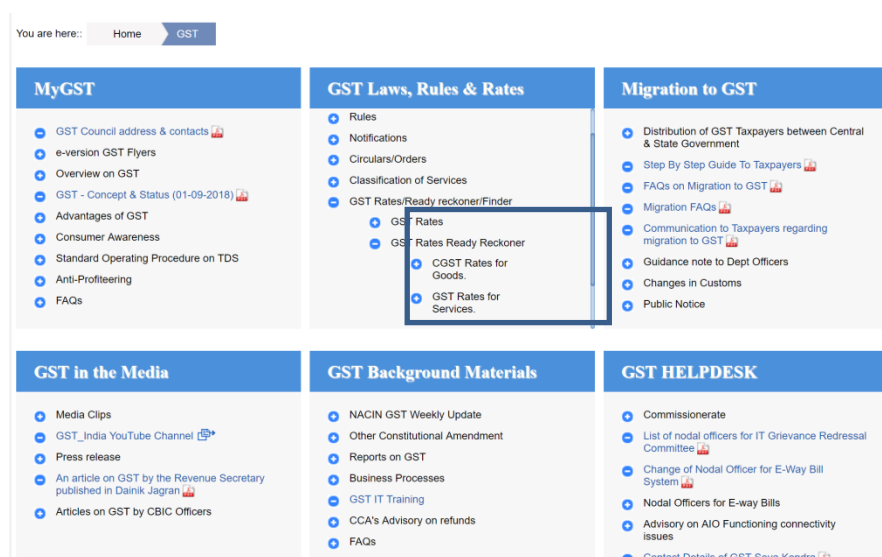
You are here:: Home GST

MyGST

GST Council address & contacts
e-version GST Flyers
Overview on GST
GST - Concept & Status (01-09-2018)
Advantages of GST
Consumer Awareness
Standard Operating Procedure on TDS
Anti-Profiteering
FAQs

GST Laws, Rules & Rates

Rules
Notifications
Circulars/Orders
Classification of Services
GST Rates/Ready reckoner/Finder
GST Rates
GST Rates Ready Reckoner
CGST Rates for Goods.
GST Rates for Services.

Migration to GST

Distribution of GST Taxpayers between Central & State Government
Step By Step Guide To Taxpayers
FAQs on Migration to GST
Migration FAQs
Communication to Taxpayers regarding migration to GST
Guidance note to Dept Officers
Changes in Customs
Public Notice

GST in the Media

Media Clips
GST_India YouTube Channel
Press release
An article on GST by the Revenue Secretary published in Dainik Jagran
Articles on GST by CBIC Officers

GST Background Materials

NACIN GST Weekly Update
Other Constitutional Amendment
Reports on GST
Business Processes
GST IT Training
CCA's Advisory on refunds
FAQs

GST HELPDESK

Commissionerate
List of nodal officers for IT Grievance Redressal Committee
Change of Nodal Officer for E-Way Bill System
Nodal Officers for E-way Bills
Advisory on AIO Functioning connectivity issues
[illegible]